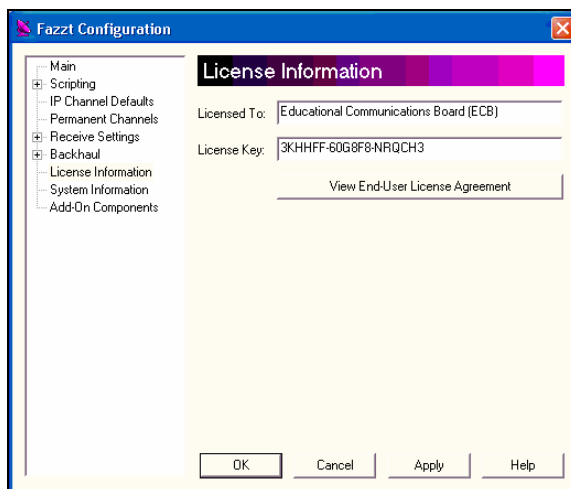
Fazzt Configuration

Main
Scripting
IP Channel Defaults
Permanent Channels
Receive Settings
Backhaul
License Information
System Information
Add-On Components

License Information

Licensed To: Educational Communications Board (ECB)

License Key: 3KHHFF-60G8F8-NRQCH3

View End-User License Agreement

OK Cancel Apply Help